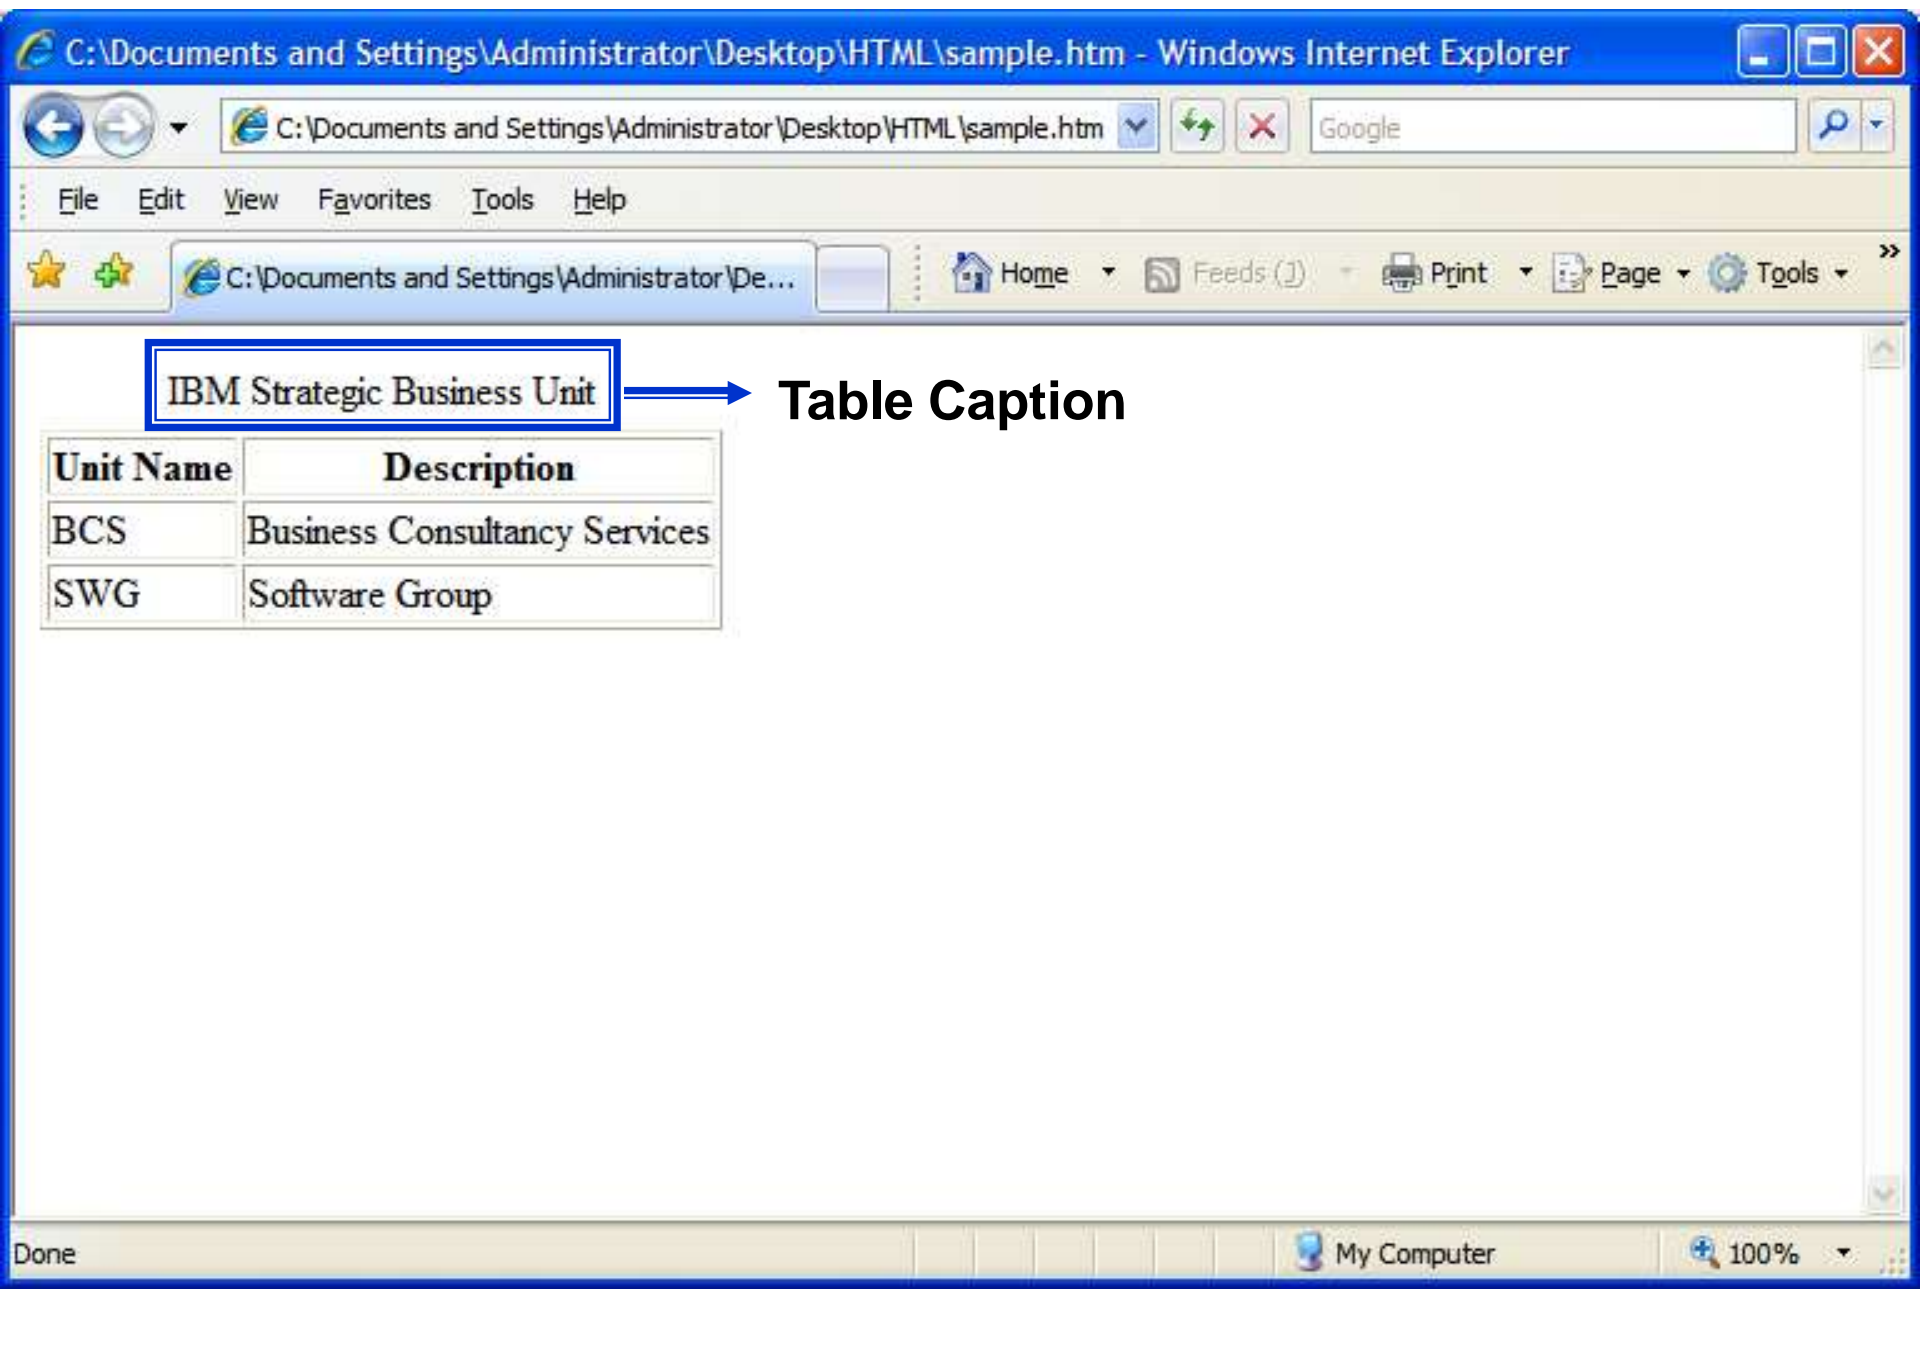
C:\Documents and Settings\Administrator\Desktop\HTML\sample.htm - Windows Internet Explorer

C:\Documents and Settings\Administrator\Desktop\HTML\sample.htm

Google

File Edit View Favorites Tools Help

C:\Documents and Settings\Administrator\De...

Home Feeds (J) Print Page Tools

IBM Strategic Business Unit

Table Caption

| Unit Name | Description |
|---|---|
| BCS | Business Consultancy Services |
| SWG | Software Group |

Done

My Computer

100%